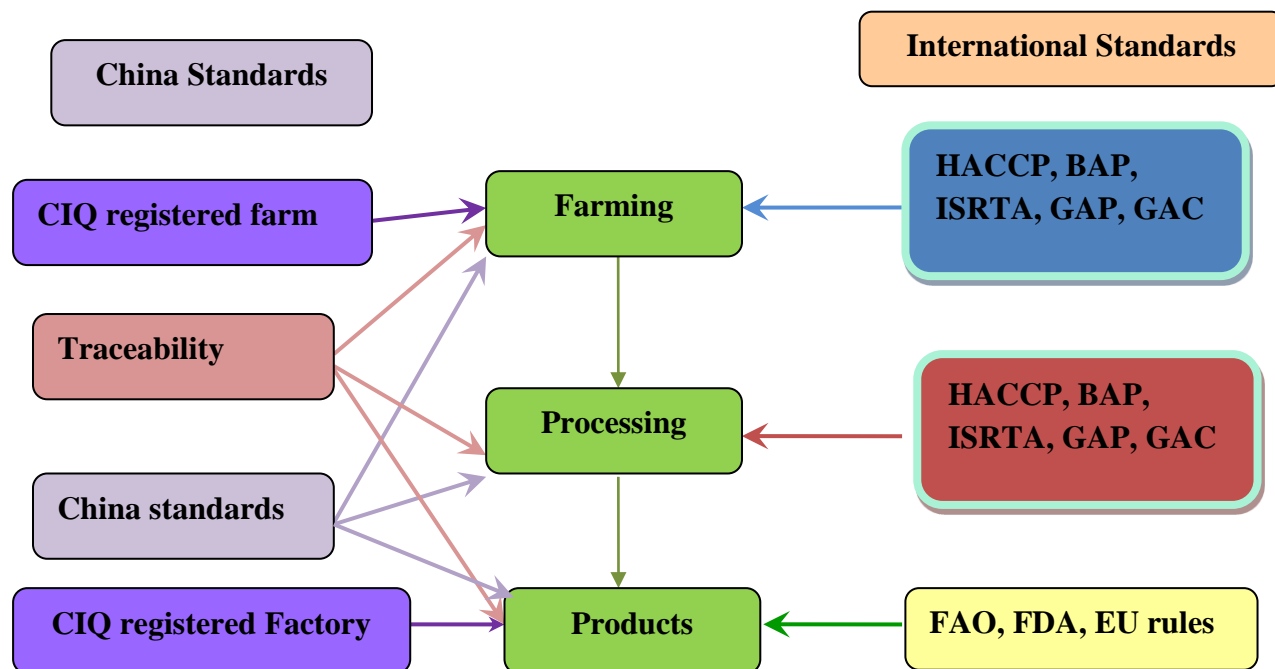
China Standards

International Standards

CIQ registered farm

Farming

HACCP, BAP, ISRTA, GAP, GAC

Traceability

Processing

HACCP, BAP, ISRTA, GAP, GAC

China standards

CIQ registered Factory

Products

FAO, FDA, EU rules